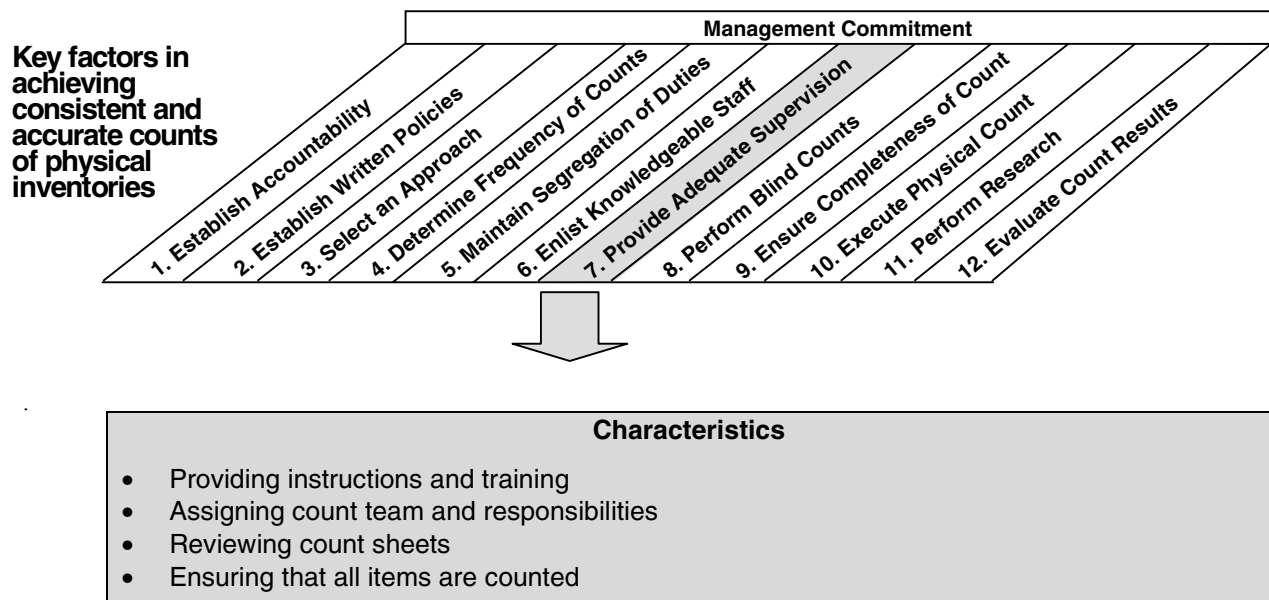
Key factors in achieving consistent and accurate counts of physical inventories

Management Commitment

1. Establish Accountability
2. Establish Written Policies
3. Select an Approach
4. Determine Frequency of Counts
5. Maintain Segregation of Duties
6. Enlist Knowledgeable Staff
7. Provide Adequate Supervision
8. Perform Blind Counts
9. Ensure Completeness of Count
10. Execute Physical Count
11. Perform Research
12. Evaluate Count Results

Characteristics

- Providing instructions and training
- Assigning count team and responsibilities
- Reviewing count sheets
- Ensuring that all items are counted